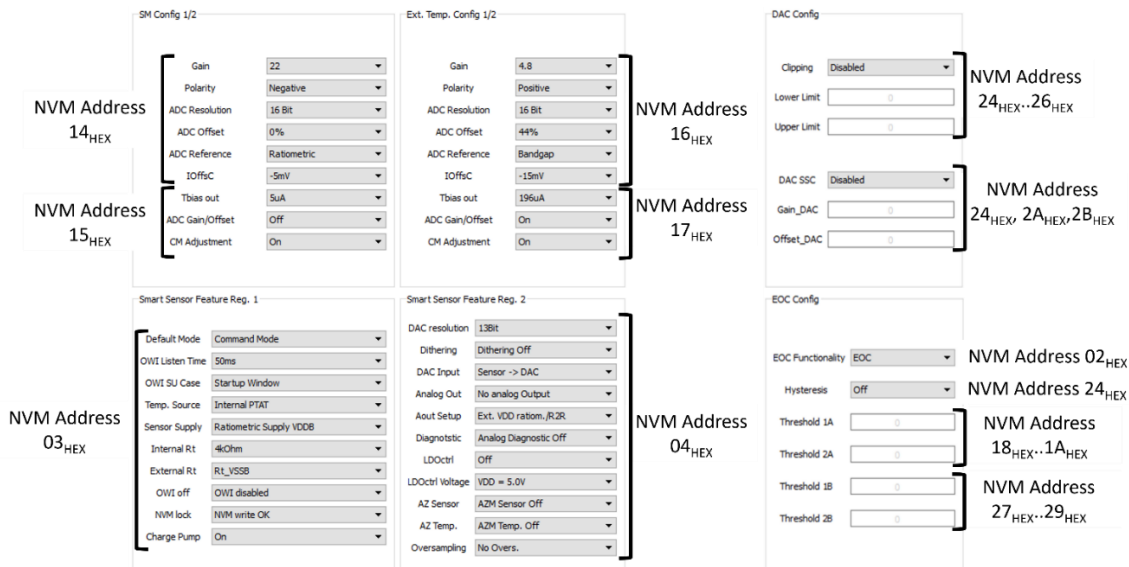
SM Config 1/2

NVM Address $14_{HEX}$

Gain 22
Polarity Negative
ADC Resolution 16 Bit
ADC Offset 0%
ADC Reference Ratiometric
IOffsC -5mV

NVM Address $15_{HEX}$

Tbias out 5uA
ADC Gain/Offset Off
CM Adjustment On

Ext. Temp. Config 1/2

Gain 4.8
Polarity Positive
ADC Resolution 16 Bit
ADC Offset 44%
ADC Reference Bandgap
IOffsC -15mV

NVM Address $16_{HEX}$

Tbias out 196uA
ADC Gain/Offset On
CM Adjustment On

NVM Address $17_{HEX}$

DAC Config

Clipping Disabled
Lower Limit 0
Upper Limit 0

NVM Address $24_{HEX}$..$26_{HEX}$

DAC SSC Disabled
Gain_DAC 0
Offset_DAC 0

NVM Address $24_{HEX}$, $2A_{HEX}$,$2B_{HEX}$

Smart Sensor Feature Reg. 1

NVM Address $03_{HEX}$

Default Mode Command Mode
OWI Listen Time 50ms
OWI SU Case Startup Window
Temp. Source Internal PTAT
Sensor Supply Ratiometric Supply VDDB
Internal Rt 4kOhm
External Rt Rt_VSSB
OWI off OWI disabled
NVM lock NVM write OK
Charge Pump On

Smart Sensor Feature Reg. 2

DAC resolution 13Bit
Dithering Dithering Off
DAC Input Sensor -> DAC
Analog Out No analog Output
Aout Setup Ext. VDD ratiom./R2R
Diagnotstic Analog Diagnostic Off
LDOctrl Off
LDOctrl Voltage VDD = 5.0V
AZ Sensor AZM Sensor Off
AZ Temp. AZM Temp. Off
Oversampling No Overs.

NVM Address $04_{HEX}$

EOC Config

EOC Functionality EOC
NVM Address $02_{HEX}$
Hysteresis Off
NVM Address $24_{HEX}$
Threshold 1A 0
Threshold 2A 0
NVM Address $18_{HEX}$..$1A_{HEX}$
Threshold 1B 0
Threshold 2B 0
NVM Address $27_{HEX}$..$29_{HEX}$